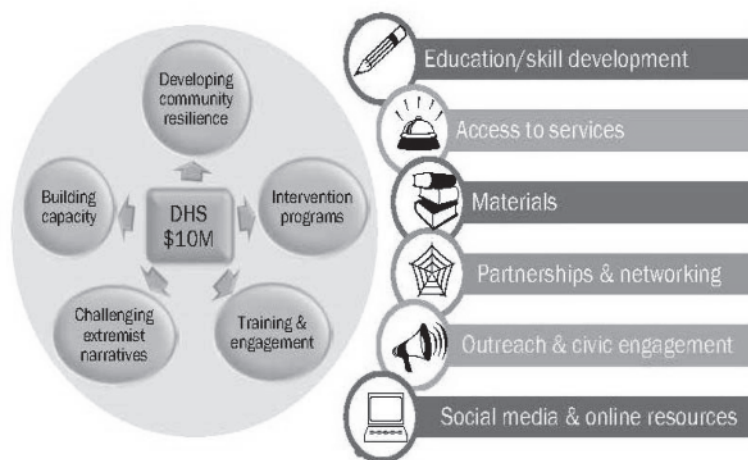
Developing community resilience

Building capacity

DHS $10M

Intervention programs

Challenging extremist narratives

Training & engagement

Education/skill development

Access to services

Materials

Partnerships & networking

Outreach & civic engagement

Social media & online resources